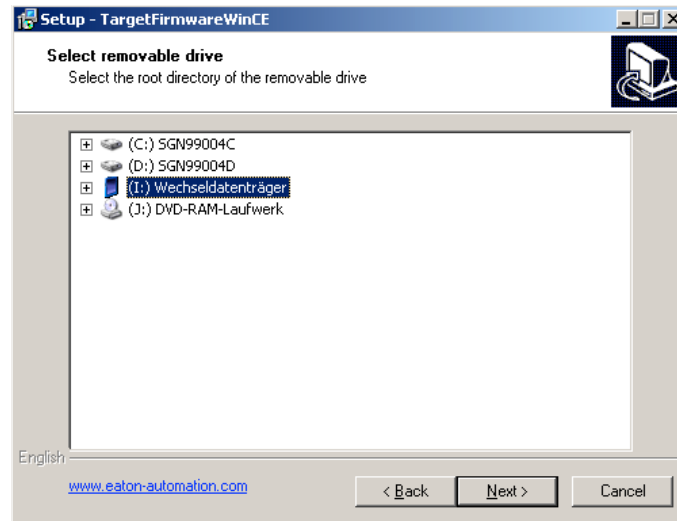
Setup - TargetFirmwareWinCE

Select removable drive
Select the root directory of the removable drive

(C:) SGN99004C
(D:) SGN99004D
(I:) Wechseldatenträger
(J:) DVD-RAM-Laufwerk

English

www.eaton-automation.com

< Back

Next >

Cancel